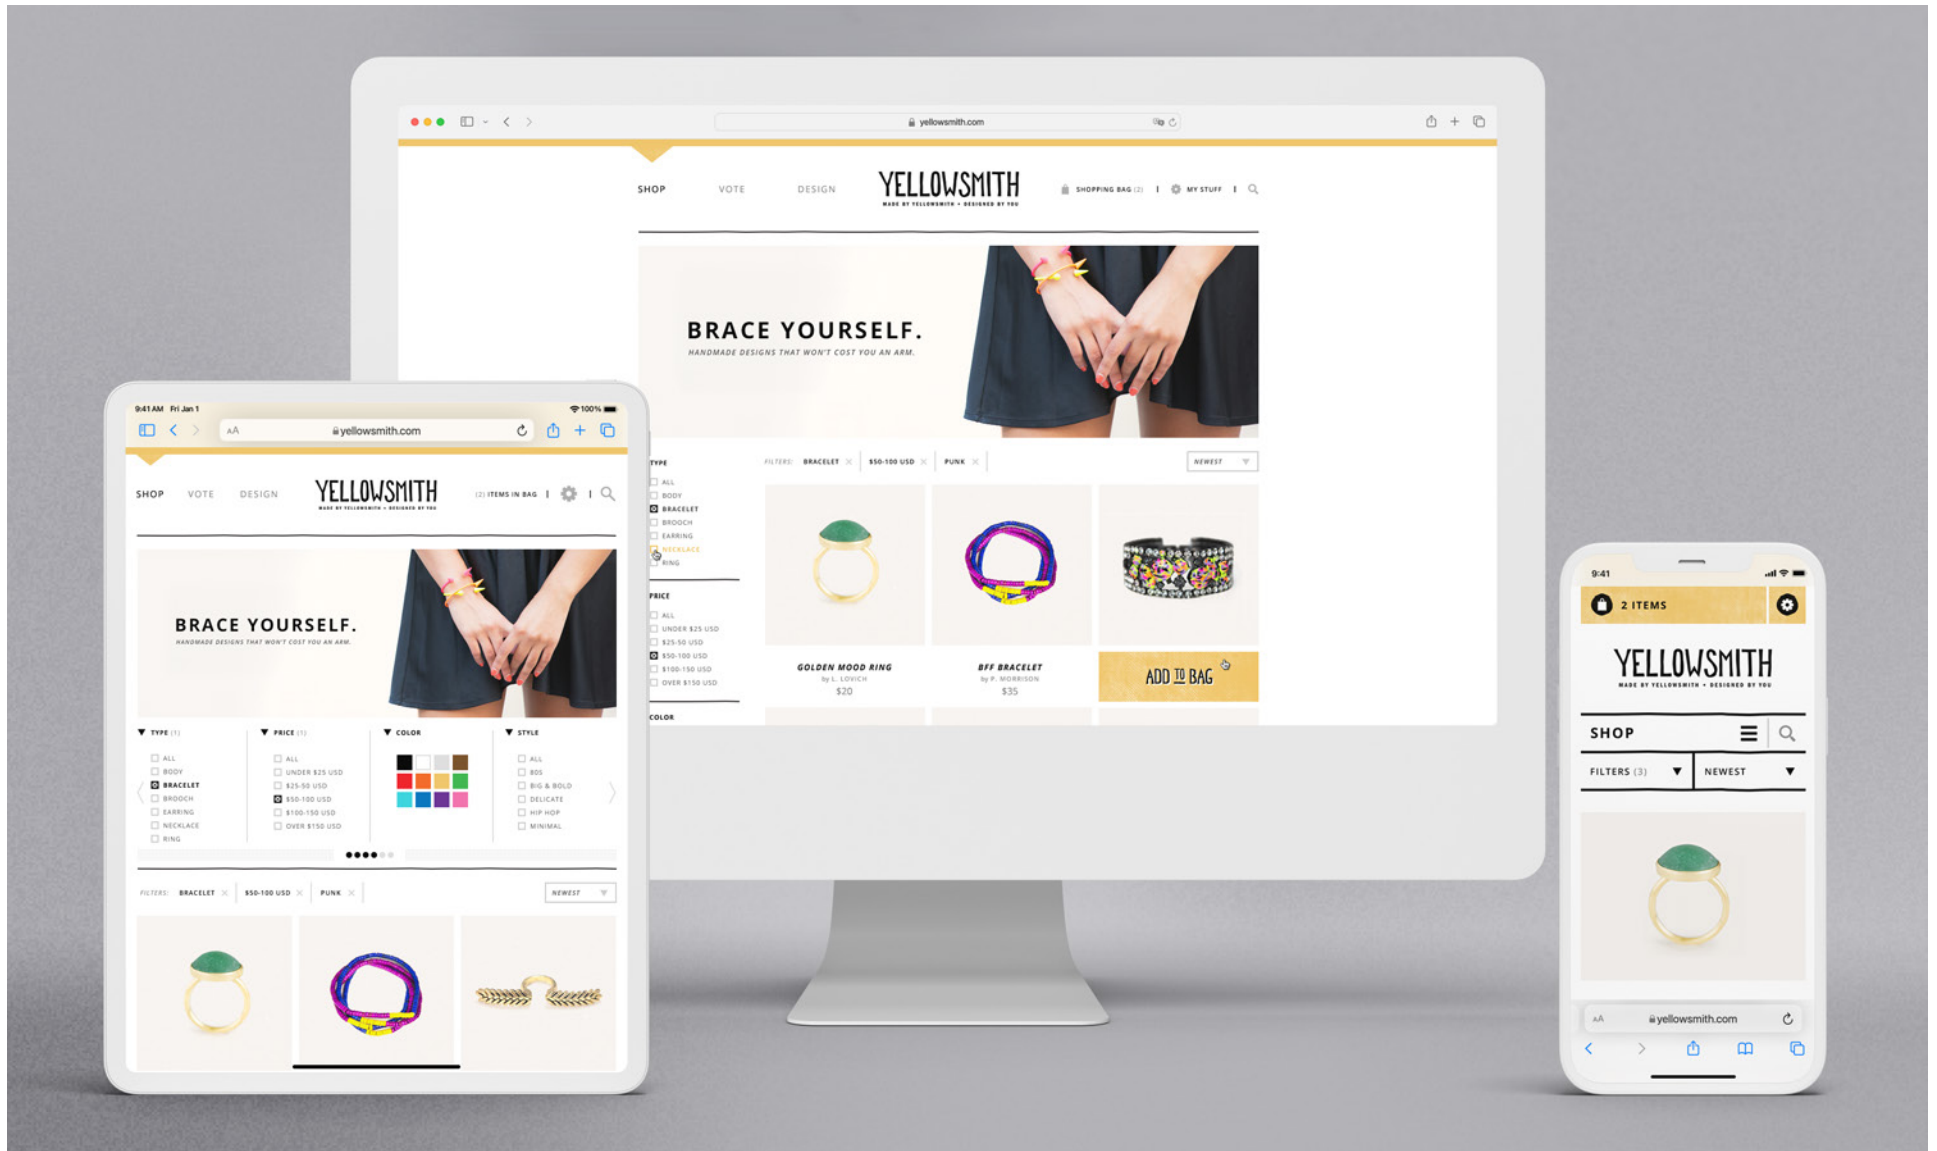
yellowsmith.com

SHOP VOTE DESIGN
YELLOWSMITH
MADE BY YELLOWSMITH • DESIGNED BY YOU
SHOPPING BAG (2) | MY STUFF |

BRACE YOURSELF.
HANDMADE DESIGNS THAT WON'T COST YOU AN ARM.

TYPE
ALL
BODY
BRACELET
BROOCH
EARRING
NECKLACE
RING

PRICE
ALL
UNDER $25 USD
$25-50 USD
$50-100 USD
$100-150 USD
OVER $150 USD

COLOR

FILTERS: BRACELET × $50-100 USD × PUNK ×
NEWEST

GOLDEN MOOD RING
by L. LOVICH
$20

BFF BRACELET
by P. MORRISON
$35

ADD TO BAG

9:41 AM Fri Jan 1
100%
AA yellowsmith.com

SHOP VOTE DESIGN
YELLOWSMITH
MADE BY YELLOWSMITH • DESIGNED BY YOU
(2) ITEMS IN BAG |

BRACE YOURSELF.
HANDMADE DESIGNS THAT WON'T COST YOU AN ARM.

TYPE (1)
ALL
BODY
BRACELET
BROOCH
EARRING
NECKLACE
RING

PRICE (1)
ALL
UNDER $25 USD
$25-50 USD
$50-100 USD
$100-150 USD
OVER $150 USD

COLOR

STYLE
ALL
80S
BIG & BOLD
DELICATE
HIP HOP
MINIMAL

FILTERS: BRACELET × $50-100 USD × PUNK ×
NEWEST

9:41
2 ITEMS
YELLOWSMITH
MADE BY YELLOWSMITH • DESIGNED BY YOU
SHOP
FILTERS (3)
NEWEST
AA yellowsmith.com